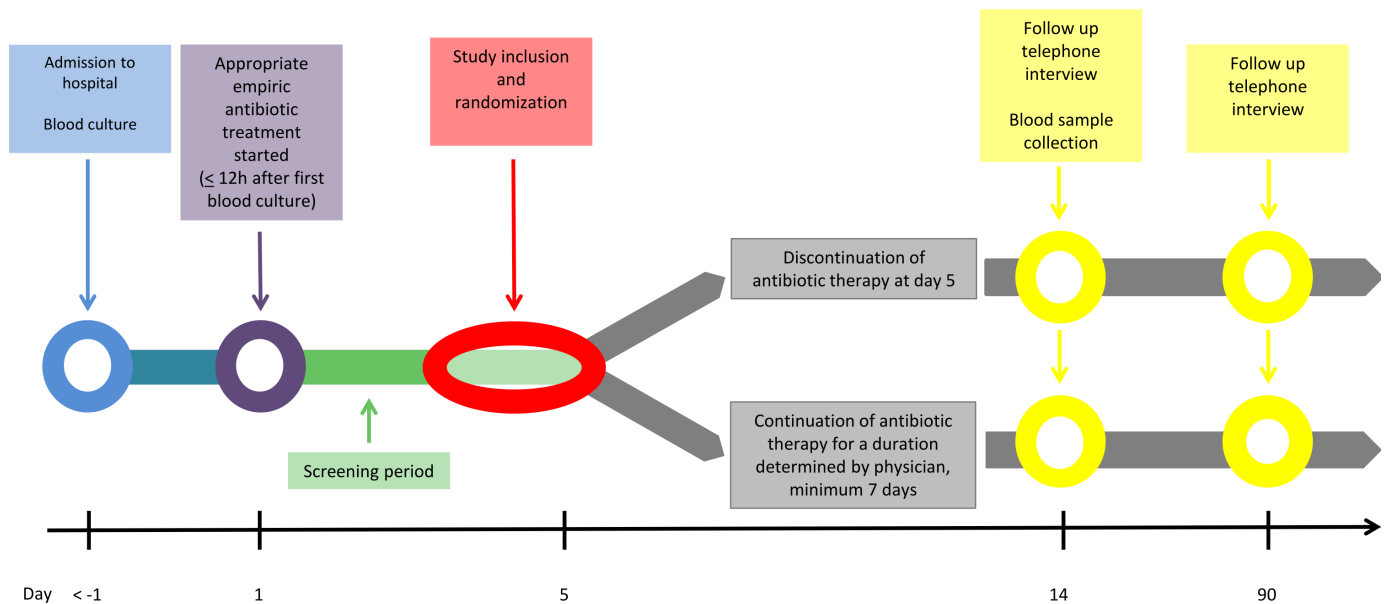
Admission to hospital

Blood culture

Appropriate empiric antibiotic treatment started ($\leq$ 12h after first blood culture)

Study inclusion and randomization

Follow up telephone interview

Blood sample collection

Follow up telephone interview

Discontinuation of antibiotic therapy at day 5

Continuation of antibiotic therapy for a duration determined by physician, minimum 7 days

Screening period

Day < -1

1

5

14

90